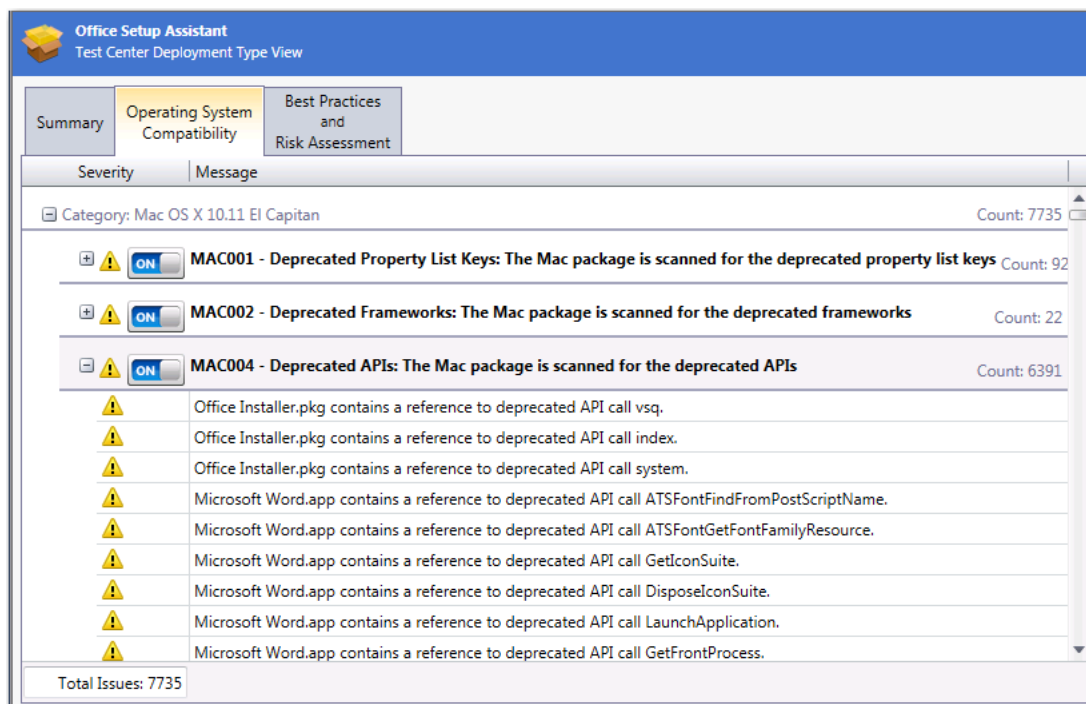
Office Setup Assistant
Test Center Deployment Type View

Summary
Operating System Compatibility
Best Practices and Risk Assessment

Severity
Message

Category: Mac OS X 10.11 El Capitan
Count: 7735

ON MAC001 - Deprecated Property List Keys: The Mac package is scanned for the deprecated property list keys
Count: 92

ON MAC002 - Deprecated Frameworks: The Mac package is scanned for the deprecated frameworks
Count: 22

ON MAC004 - Deprecated APIs: The Mac package is scanned for the deprecated APIs
Count: 6391

Office Installer.pkg contains a reference to deprecated API call vsq.
Office Installer.pkg contains a reference to deprecated API call index.
Office Installer.pkg contains a reference to deprecated API call system.
Microsoft Word.app contains a reference to deprecated API call ATSFontFindFromPostScriptName.
Microsoft Word.app contains a reference to deprecated API call ATSFontGetFontFamilyResource.
Microsoft Word.app contains a reference to deprecated API call GetIconSuite.
Microsoft Word.app contains a reference to deprecated API call DisposeIconSuite.
Microsoft Word.app contains a reference to deprecated API call LaunchApplication.
Microsoft Word.app contains a reference to deprecated API call GetFrontProcess.

Total Issues: 7735